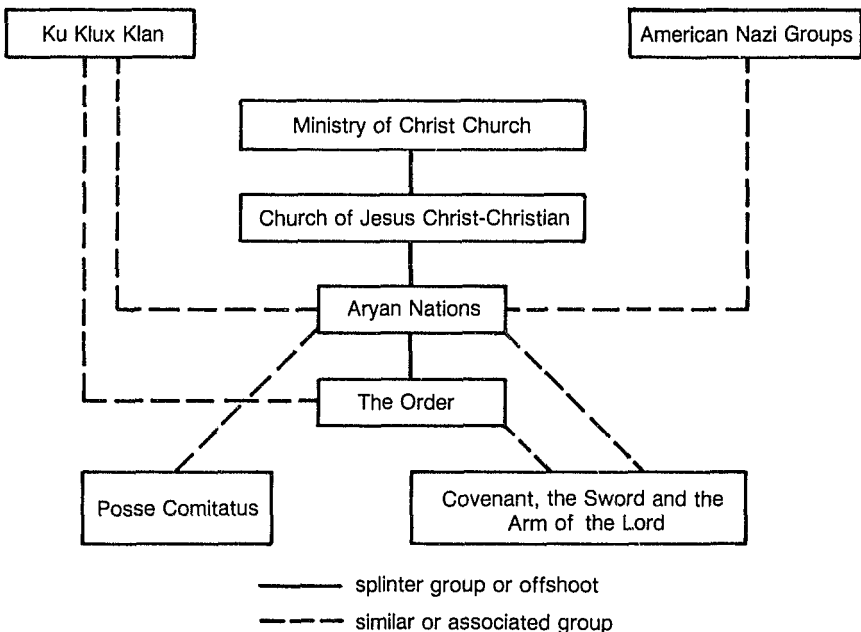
Ku Klux Klan

American Nazi Groups

Ministry of Christ Church

Church of Jesus Christ-Christian

Aryan Nations

The Order

Posse Comitatus

Covenant, the Sword and the Arm of the Lord

splinter group or offshoot

similar or associated group